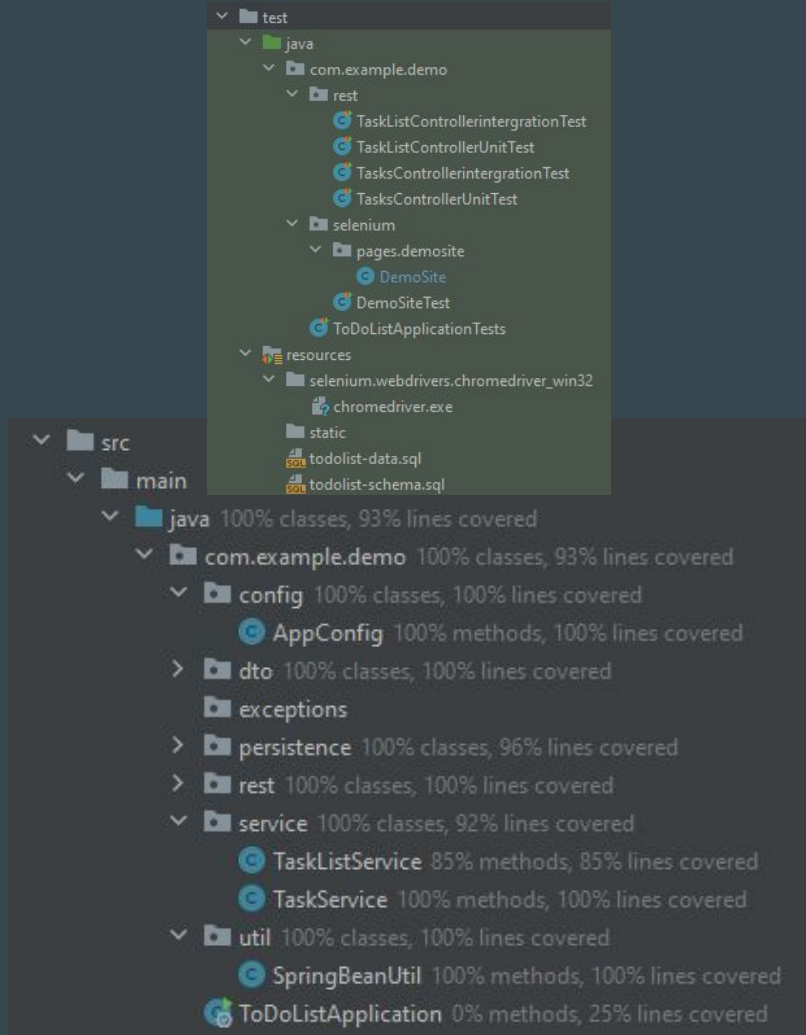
test
java
com.example.demo
rest
TaskListControllerintergrationTest
TaskListControllerUnitTest
TasksControllerintergrationTest
TasksControllerUnitTest
selenium
pages.demosite
DemoSite
DemoSiteTest
ToDoListApplicationTests
resources
selenium.webdrivers.chromedriver_win32
chromedriver.exe
static
todolist-data.sql
todolist-schema.sql

src
main
java 100% classes, 93% lines covered
com.example.demo 100% classes, 93% lines covered
config 100% classes, 100% lines covered
AppConfig 100% methods, 100% lines covered
dto 100% classes, 100% lines covered
exceptions
persistence 100% classes, 96% lines covered
rest 100% classes, 100% lines covered
service 100% classes, 92% lines covered
TaskListService 85% methods, 85% lines covered
TaskService 100% methods, 100% lines covered
util 100% classes, 100% lines covered
SpringBeanUtil 100% methods, 100% lines covered
ToDoListApplication 0% methods, 25% lines covered